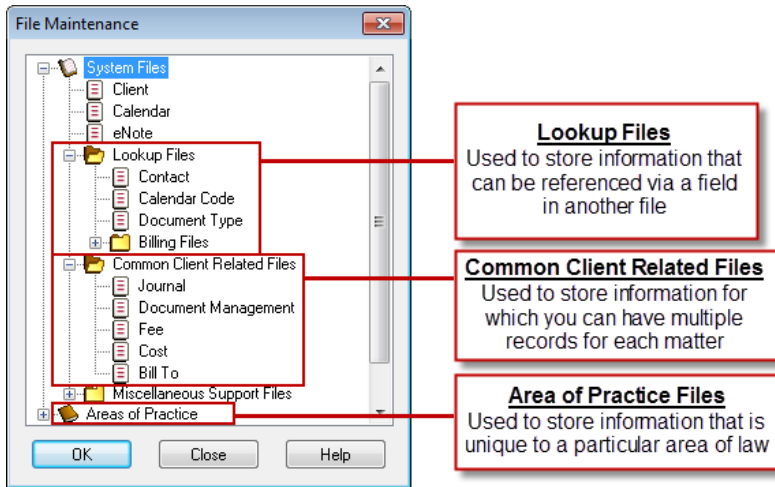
File Maintenance

System Files
Client
Calendar
eNote
Lookup Files
Contact
Calendar Code
Document Type
Billing Files
Common Client Related Files
Journal
Document Management
Fee
Cost
Bill To
Miscellaneous Support Files
Areas of Practice

OK
Close
Help

Lookup Files
Used to store information that can be referenced via a field in another file

Common Client Related Files
Used to store information for which you can have multiple records for each matter

Area of Practice Files
Used to store information that is unique to a particular area of law